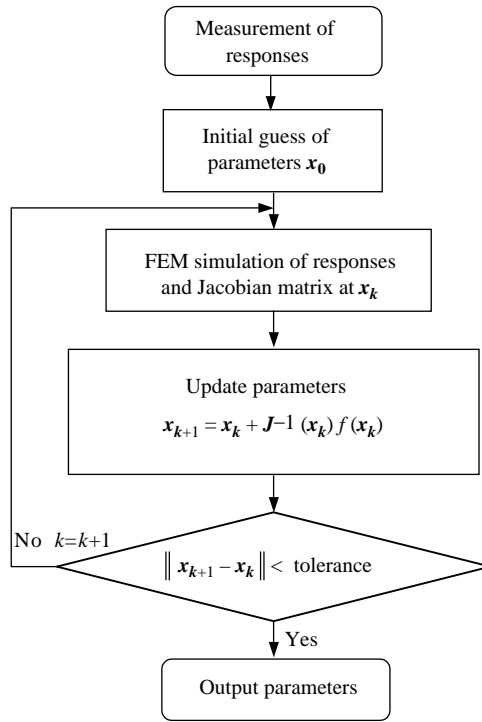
Measurement of responses

Initial guess of parameters $\boldsymbol{x_0}$

FEM simulation of responses and Jacobian matrix at $\boldsymbol{x_k}$

Update parameters

$\boldsymbol{x_{k+1}} = \boldsymbol{x_k} + \boldsymbol{J}^{-1}(\boldsymbol{x_k}) f(\boldsymbol{x_k})$

No $k=k+1$

$\| \boldsymbol{x_{k+1}} - \boldsymbol{x_k} \| <$ tolerance

Yes

Output parameters